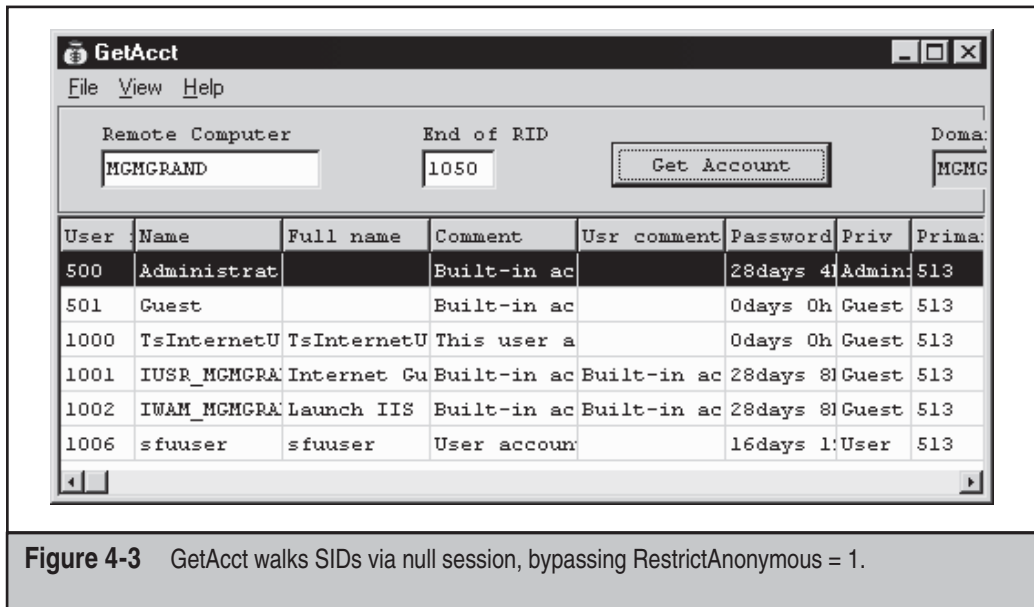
GetAcct

File View Help

Remote Computer
MGMGRAND

End of RID
1050

Get Account

Doma:
MGMG

| User | Name | Full name | Comment | Usr comment | Password | Priv | Prima: |
|---|---|---|---|---|---|---|---|
| 500 | Administrat | | Built-in ac | | 28days 4 | Admin: | 513 |
| 501 | Guest | | Built-in ac | | 0days 0h | Guest | 513 |
| 1000 | TsInternetU | TsInternetU | This user a | | 0days 0h | Guest | 513 |
| 1001 | IUSR_MGMGRA | Internet Gu | Built-in ac | Built-in ac | 28days 8 | Guest | 513 |
| 1002 | IWAM_MGMGRA | Launch IIS | Built-in ac | Built-in ac | 28days 8 | Guest | 513 |
| 1006 | sfuuser | sfuuser | User accoun | | 16days 1 | User | 513 |

Figure 4-3 GetAcct walks SIDs via null session, bypassing RestrictAnonymous = 1.